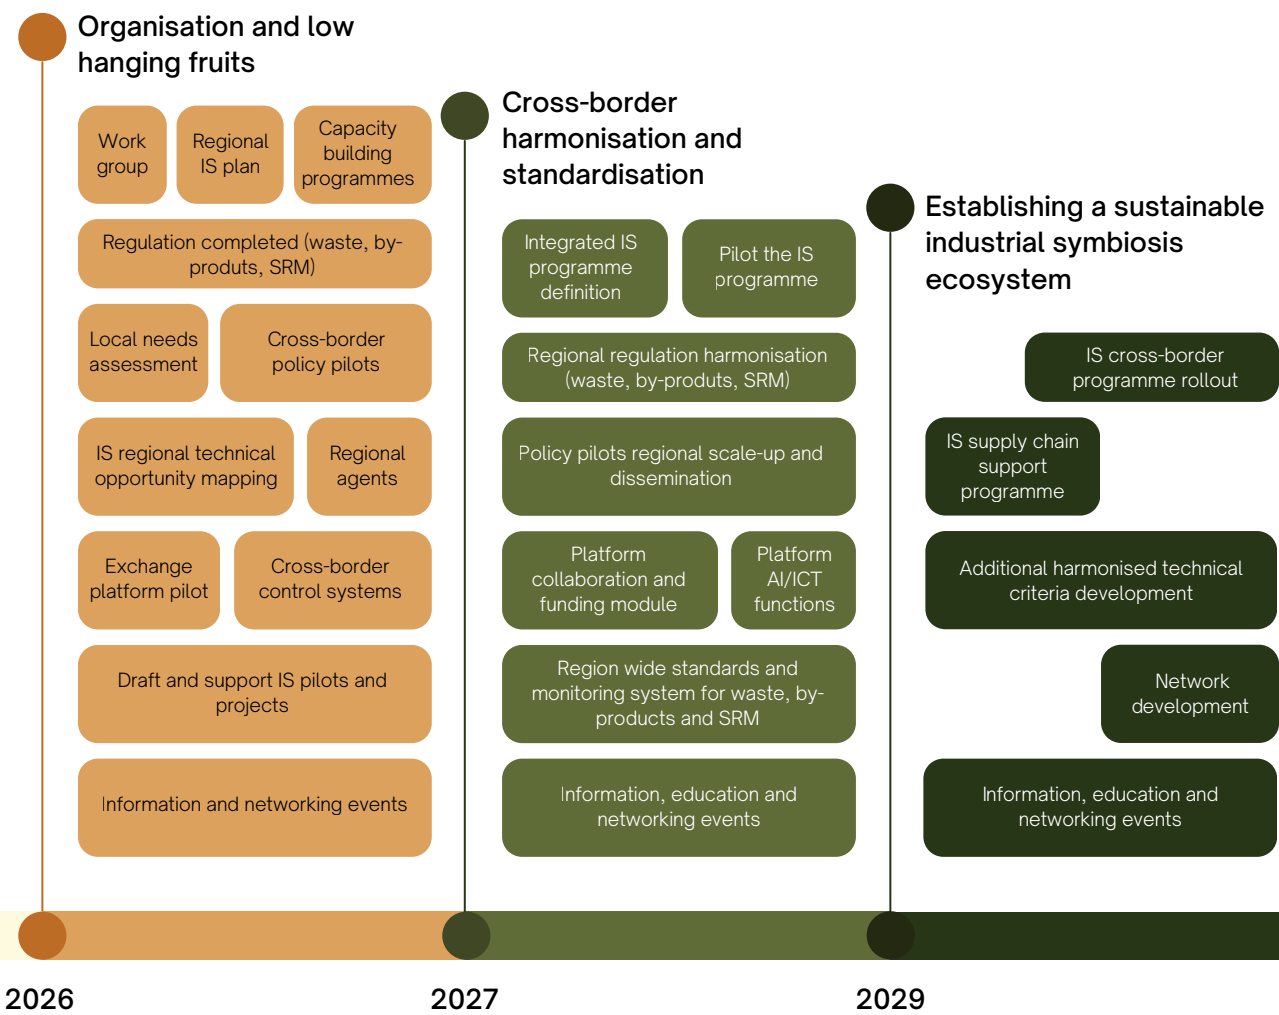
Organisation and low hanging fruits

Work group

Regional IS plan

Capacity building programmes

Regulation completed (waste, by-produts, SRM)

Local needs assessment

Cross-border policy pilots

IS regional technical opportunity mapping

Regional agents

Exchange platform pilot

Cross-border control systems

Draft and support IS pilots and projects

Information and networking events

Cross-border harmonisation and standardisation

Integrated IS programme definition

Pilot the IS programme

Regional regulation harmonisation (waste, by-produts, SRM)

Policy pilots regional scale-up and dissemination

Platform collaboration and funding module

Platform AI/ICT functions

Region wide standards and monitoring system for waste, by-products and SRM

Information, education and networking events

Establishing a sustainable industrial symbiosis ecosystem

IS cross-border programme rollout

IS supply chain support programme

Additional harmonised technical criteria development

Network development

Information, education and networking events

2026

2027

2029